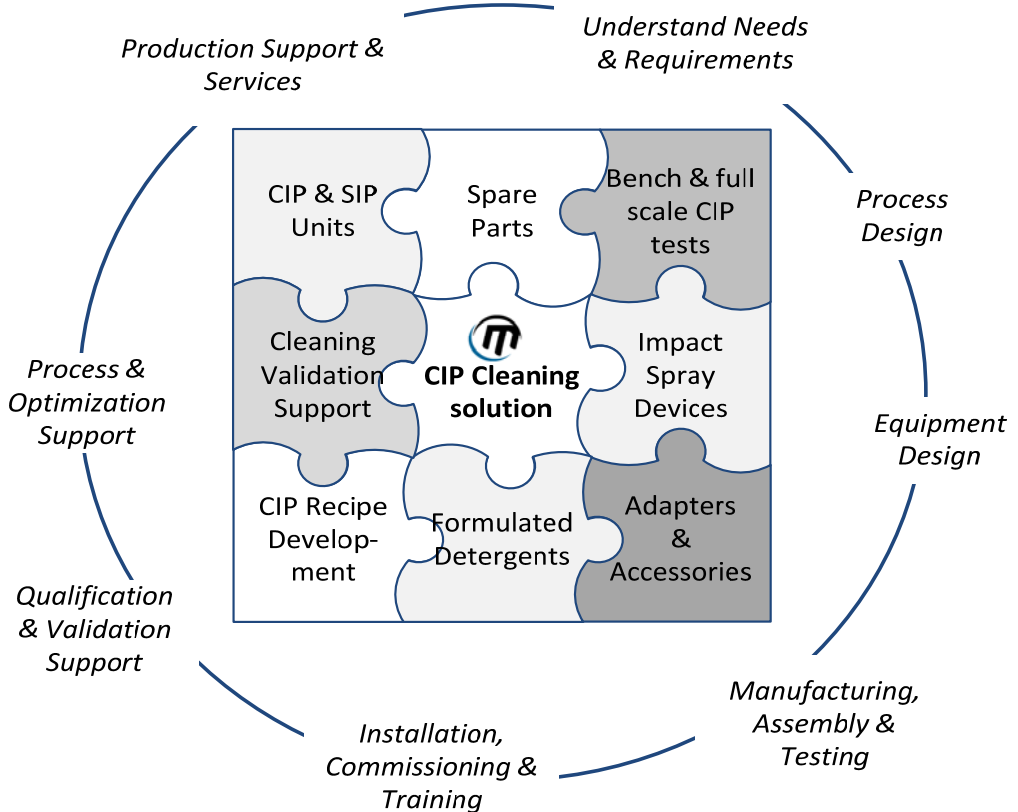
Understand Needs & Requirements

Process Design

Equipment Design

Manufacturing, Assembly & Testing

Installation, Commissioning & Training

Qualification & Validation Support

Process & Optimization Support

Production Support & Services

CIP & SIP Units

Spare Parts

Bench & full scale CIP tests

Cleaning Validation Support

CIP Cleaning solution

Impact Spray Devices

CIP Recipe Development

Formulated Detergents

Adapters & Accessories